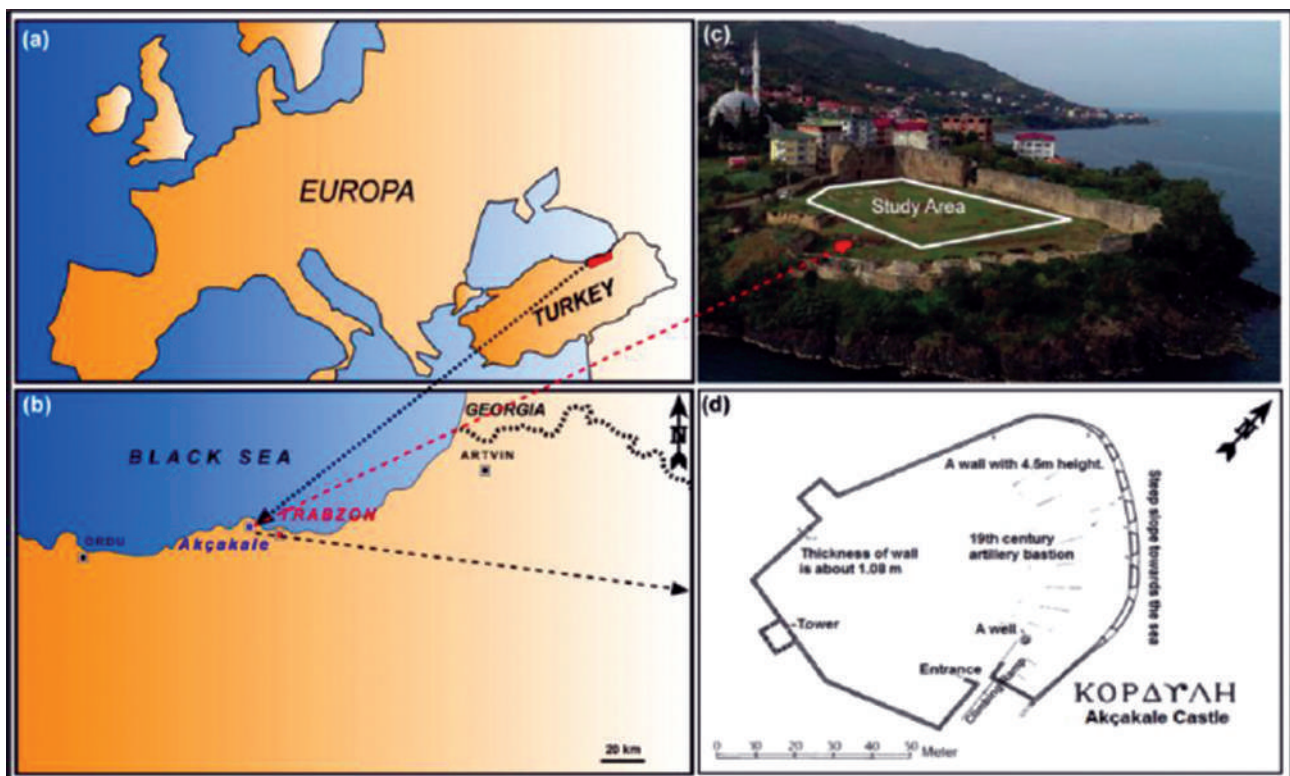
(a)

EUROPA

TURKEY

(c)

Study Area

(b)

BLACK SEA

GEORGIA

ARTVIN

N

ORDU

Akçakale

TRABZON

20 km

(d)

A wall with 4.5m height.

Steep slope towards the sea

Thickness of wall is about 1.08 m

19th century artillery bastion

Tower

A well

Entrance

Climbing

ΚΟΡΔΥΛΗ
Akçakale Castle

0 10 20 30 40 50 Meter